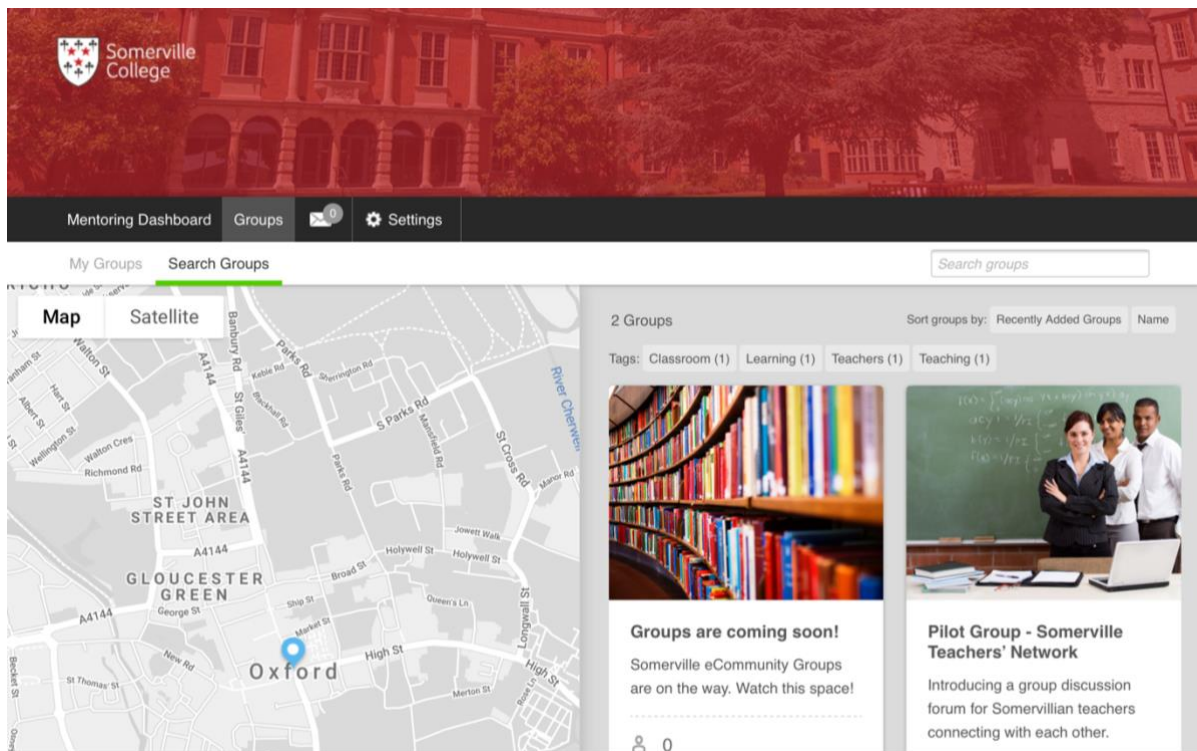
Somerville College

Mentoring Dashboard Groups 0 Settings

My Groups Search Groups

Search groups

Map Satellite

Walton St
Banbury Rd
A4144
Parks Rd
Keble Rd
Sherrington Rd
River Cherwell
Hart St
Albert St
St Giles
S Parks Rd
Mansfield Rd
St Cross Rd
Wellington St
Walton Cres
Richmond Rd
A4144
Manor Rd
ST JOHN STREET AREA
Jowett Walk
A4144
Holywell St
Holywell St
Broad St
GLOUCESTER GREEN
A4144
George St
Ship St
Queen's Ln
Longwall St
Market St
New Rd
High St
St Thomas' St
Oxford
Merton St
High St
Becket St

2 Groups

Sort groups by: Recently Added Groups Name

Tags: Classroom (1) Learning (1) Teachers (1) Teaching (1)

Groups are coming soon!

Somerville eCommunity Groups are on the way. Watch this space!

0

Pilot Group - Somerville Teachers' Network

Introducing a group discussion forum for Somervillian teachers connecting with each other.